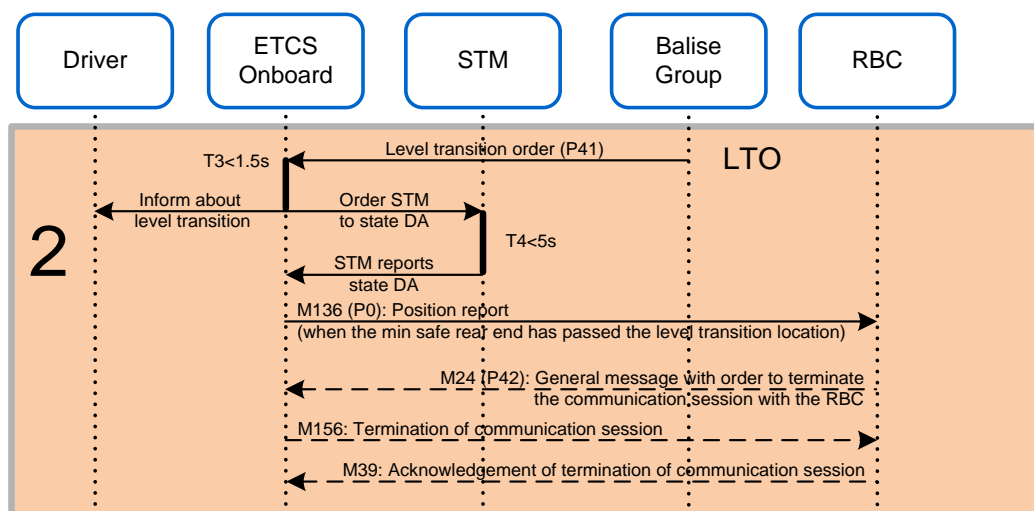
Driver

ETCS Onboard

STM

Balise Group

RBC

2

LTO

T3<1.5s

Level transition order (P41)

Inform about level transition

Order STM to state DA

T4<5s

STM reports state DA

M136 (P0): Position report (when the min safe rear end has passed the level transition location)

M24 (P42): General message with order to terminate the communication session with the RBC

M156: Termination of communication session

M39: Acknowledgement of termination of communication session